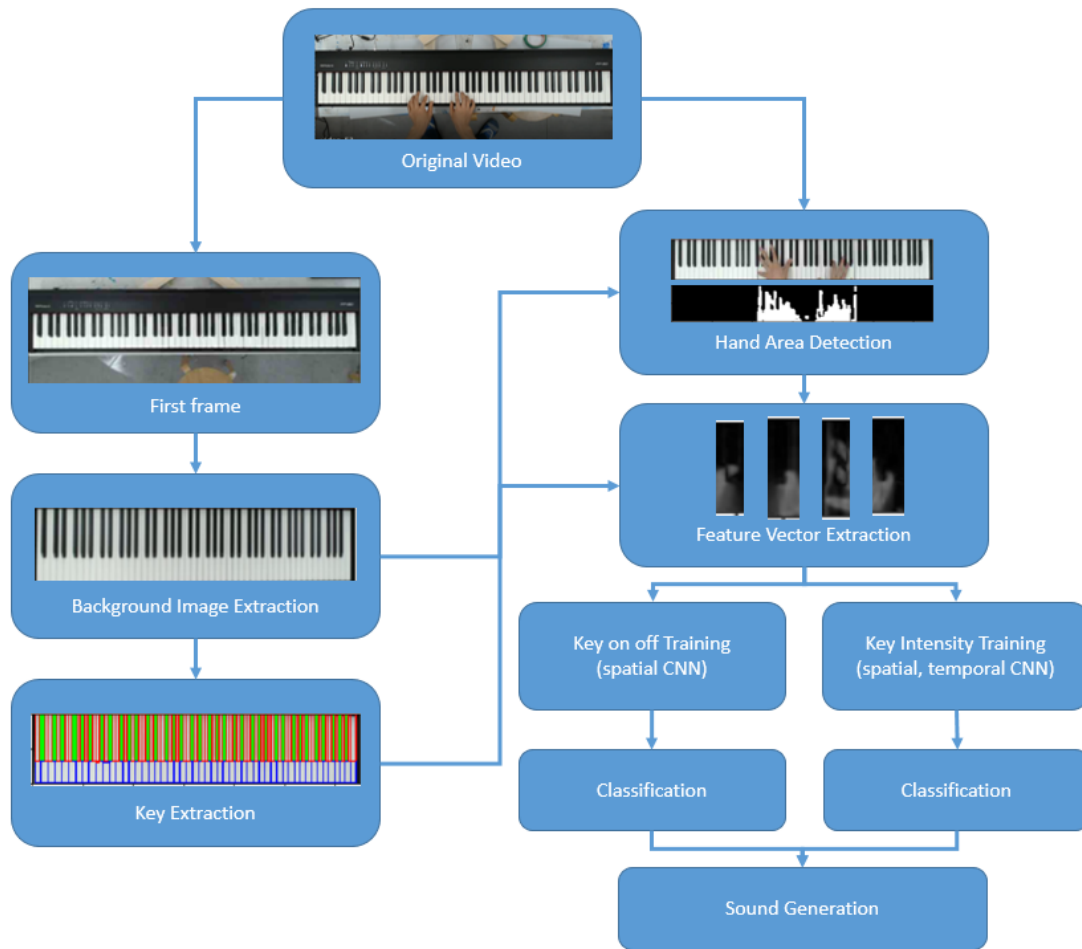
Original Video

First frame

Background Image Extraction

Key Extraction

Hand Area Detection

Feature Vector Extraction

Key on off Training
(spatial CNN)

Key Intensity Training
(spatial, temporal CNN)

Classification

Classification

Sound Generation